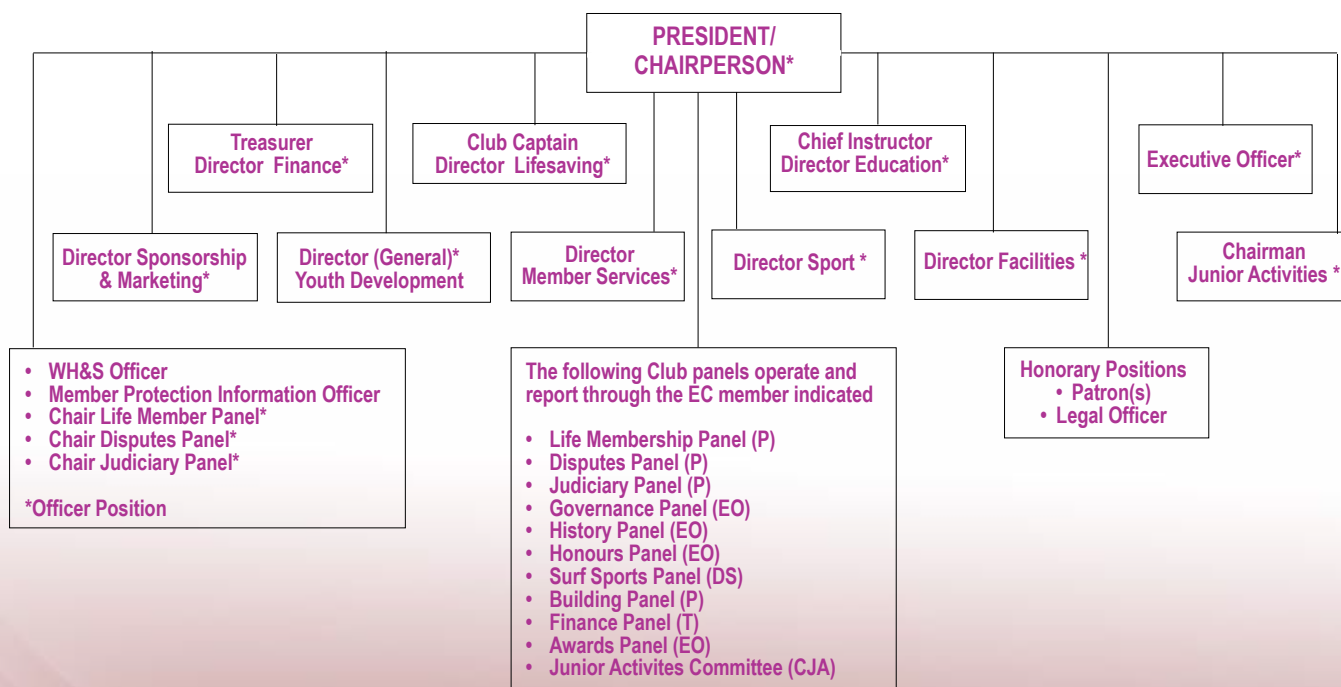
PRESIDENT/ CHAIRPERSON*

Treasurer
Director Finance*

Club Captain
Director Lifesaving*

Chief Instructor
Director Education*

Executive Officer*

Director Sponsorship & Marketing*

Director (General)* Youth Development

Director
Member Services*

Director Sport *

Director Facilities *

Chairman
Junior Activities *

• WH&S Officer
• Member Protection Information Officer
• Chair Life Member Panel*
• Chair Disputes Panel*
• Chair Judiciary Panel*

*Officer Position

The following Club panels operate and report through the EC member indicated

• Life Membership Panel (P)
• Disputes Panel (P)
• Judiciary Panel (P)
• Governance Panel (EO)
• History Panel (EO)
• Honours Panel (EO)
• Surf Sports Panel (DS)
• Building Panel (P)
• Finance Panel (T)
• Awards Panel (EO)
• Junior Activites Committee (CJA)

Honorary Positions
• Patron(s)
• Legal Officer